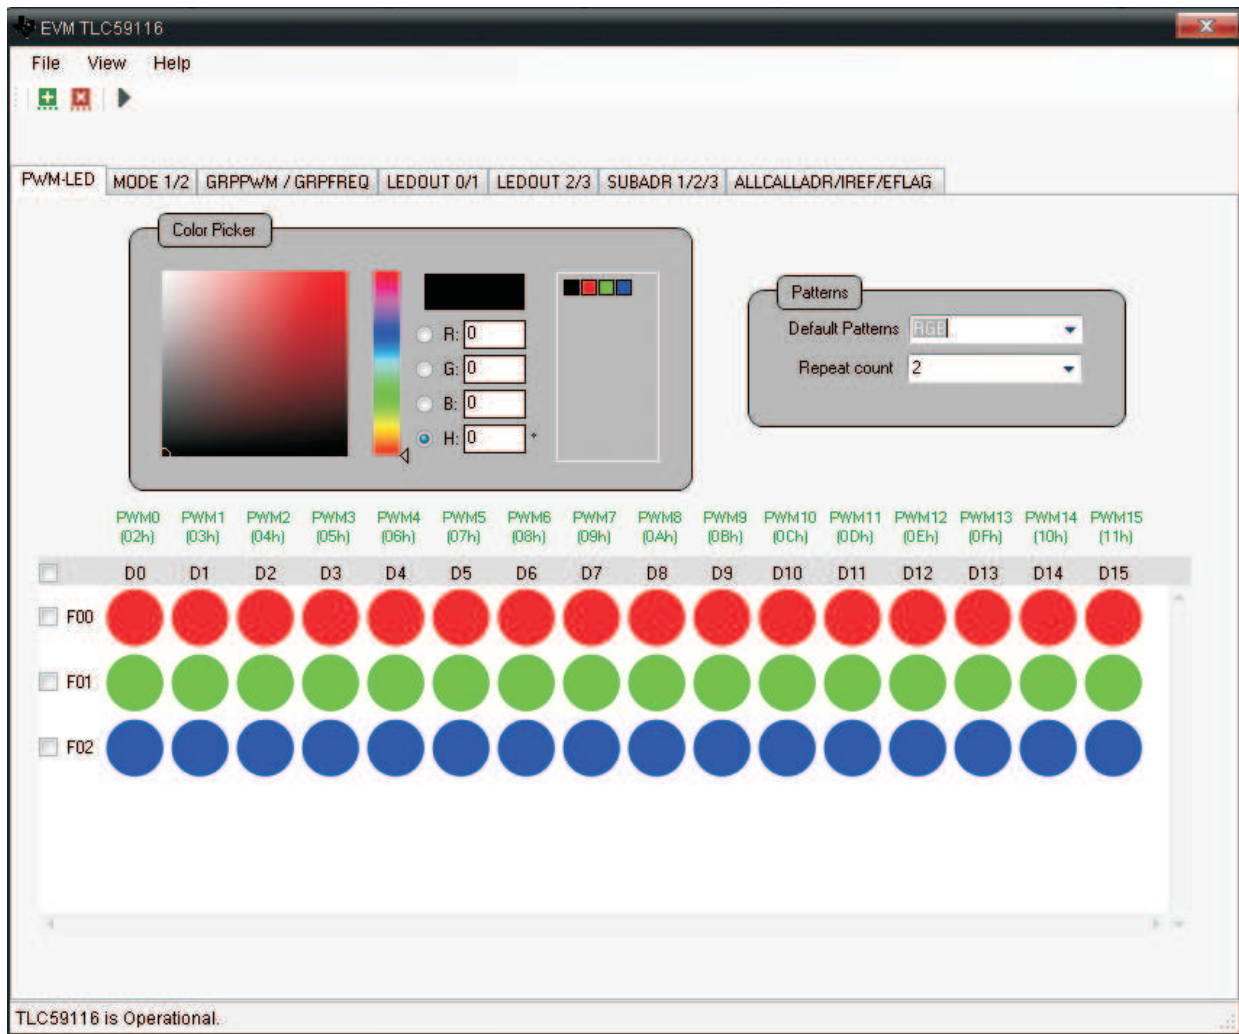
EVM TLC59116

File View Help

PWM-LED | MODE 1/2 | GRPPWM / GRPFREQ | LEDOUT 0/1 | LEDOUT 2/3 | SUBADR 1/2/3 | ALLCALLADR/IREF/EFLAG

Color Picker

R: 0
G: 0
B: 0
H: 0 °

Patterns

Default Patterns RGB

Repeat count 2

| | PWM0 (02h) | PWM1 (03h) | PWM2 (04h) | PWM3 (05h) | PWM4 (06h) | PWM5 (07h) | PWM6 (08h) | PWM7 (09h) | PWM8 (0Ah) | PWM9 (0Bh) | PWM10 (0Ch) | PWM11 (0Dh) | PWM12 (0Eh) | PWM13 (0Fh) | PWM14 (10h) | PWM15 (11h) |
|---|---|---|---|---|---|---|---|---|---|---|---|---|---|---|---|---|
| | D0 | D1 | D2 | D3 | D4 | D5 | D6 | D7 | D8 | D9 | D10 | D11 | D12 | D13 | D14 | D15 |
| F00 | | | | | | | | | | | | | | | | |
| F01 | | | | | | | | | | | | | | | | |
| F02 | | | | | | | | | | | | | | | | |

TLC59116 is Operational.